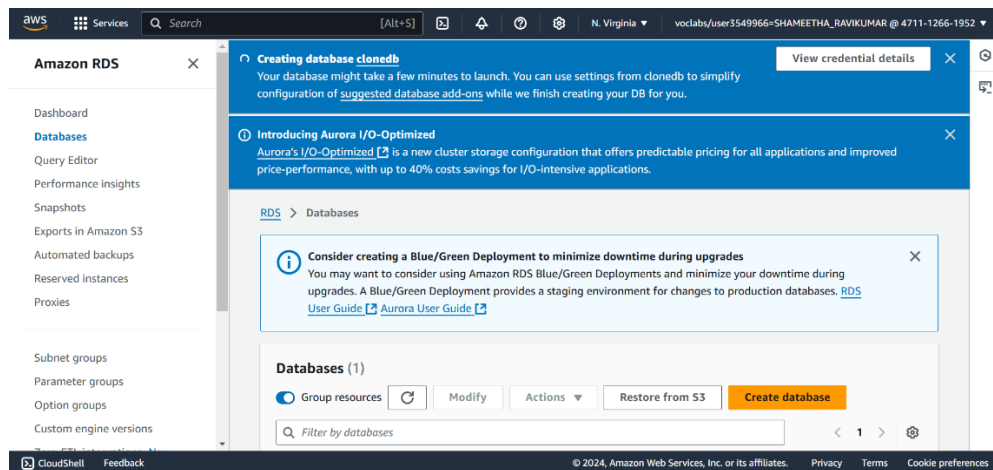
aws Services Search [Alt+S] N. Virginia ▼ voclabs/user3549966=SHAMEETHA_RAVIKUMAR @ 4711-1266-1952 ▼

Amazon RDS

Dashboard
Databases
Query Editor
Performance insights
Snapshots
Exports in Amazon S3
Automated backups
Reserved instances
Proxies

Subnet groups
Parameter groups
Option groups
Custom engine versions

Creating database clonedb
Your database might take a few minutes to launch. You can use settings from clonedb to simplify configuration of suggested database add-ons while we finish creating your DB for you.

View credential details

Introducing Aurora I/O-Optimized
Aurora's I/O-Optimized is a new cluster storage configuration that offers predictable pricing for all applications and improved price-performance, with up to 40% costs savings for I/O-intensive applications.

RDS > Databases

Consider creating a Blue/Green Deployment to minimize downtime during upgrades
You may want to consider using Amazon RDS Blue/Green Deployments and minimize your downtime during upgrades. A Blue/Green Deployment provides a staging environment for changes to production databases. RDS User Guide Aurora User Guide

Databases (1)
Group resources Modify Actions ▼ Restore from S3 Create database
Filter by databases
< 1 >

CloudShell Feedback © 2024, Amazon Web Services, Inc. or its affiliates. Privacy Terms Cookie preferences